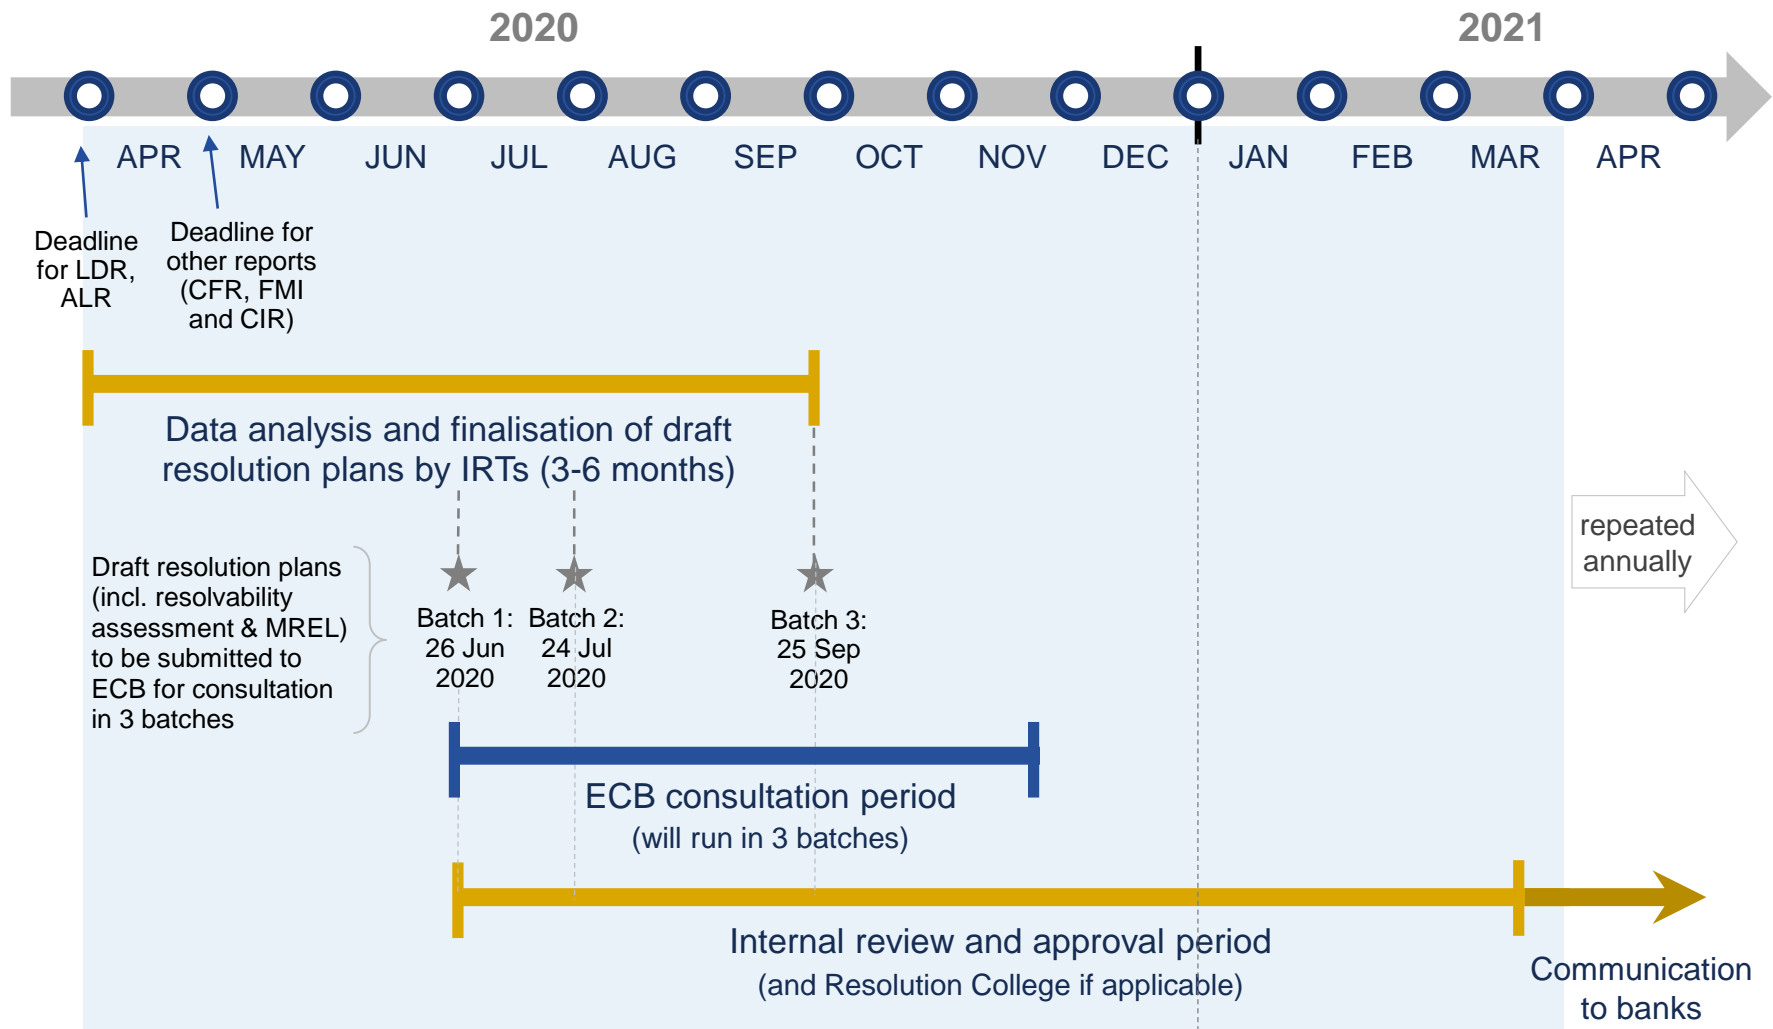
2020

2021

APR MAY JUN JUL AUG SEP OCT NOV DEC JAN FEB MAR APR

Deadline for LDR, ALR

Deadline for other reports (CFR, FMI and CIR)

Data analysis and finalisation of draft resolution plans by IRTs (3-6 months)

Draft resolution plans (incl. resolvability assessment & MREL) to be submitted to ECB for consultation in 3 batches

Batch 1: 26 Jun 2020

Batch 2: 24 Jul 2020

Batch 3: 25 Sep 2020

repeated annually

ECB consultation period
(will run in 3 batches)

Internal review and approval period
(and Resolution College if applicable)

Communication to banks